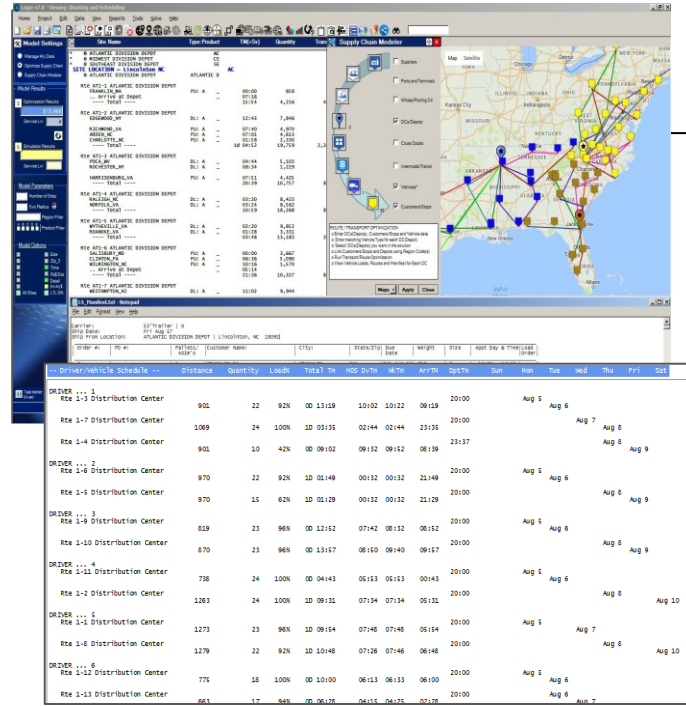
Model Settings
Manage My Data
Optimize Supply Chain
Supply Chain Modeler
Model Results
Model Parameters
Model Options

Site Name | Type Product | TW(+5v) | Quantity
ATLANTIC DIVISION DEPOT
MIDWEST DIVISION DEPOT
SOUTHEAST DIVISION DEPOT
SITE LOCATION - Lincolnton NC
ATLANTIC DIVISION DEPOT

Rte ATL-1 ATLANTIC DIVISION DEPOT
FRANKLIN_MA
---- Arrive at Depot
---- Total ----
Rte ATL-2 ATLANTIC DIVISION DEPOT
EDGEWOOD_MD
RICHMOND_VA
ARDEN_NC
CHARLOTTE_NC
---- Total ----
Rte ATL-3 ATLANTIC DIVISION DEPOT
POCA_WV
ROCHESTER_NY
HARRISONBURG_VA
---- Total ----
Rte ATL-4 ATLANTIC DIVISION DEPOT
RALEIGH_NC
NORFOLK_VA
---- Total ----
Rte ATL-5 ATLANTIC DIVISION DEPOT
WYTHEVILLE_VA
ROANOKE_VA
---- Total ----
Rte ATL-6 ATLANTIC DIVISION DEPOT
SALISBURY_NC
CLINTON_NC
WILMINGTON_NC
---- Arrive at Depot
---- Total ----
Rte ATL-7 ATLANTIC DIVISION DEPOT
WESTHAMPTON_NC

Supply Chain Modeler
Suppliers
Ports and Terminals
Whses/Pooling Ctr
DCs/Depots
Cross Docks
Intermodal Transit
Vehicles
Customers/Stops
Map | Apply | Close

Map Satellite

LS_Planlist.txt - Notepad
File Edit Format View Help
Carrier: | SS'Trailer | 0
Ship Date: | Fri Aug 17
Ship From Location: | ATLANTIC DIVISION DEPOT | Lincolnton, NC 28092
Order # | PO # | Pallets/Aisle's | Customer Name | City | State/Zip | Due Date | Weight | Size | Appt Day & Time | Load Order

| -- Driver/Vehicle Schedule -- | Distance | Quantity | LoadN | Total Tm | MOS DvTm | WkTm | ArrTM | DptTm | Sun | Mon | Tue | Wed | Thu | Fri | Sat |
|---|---|---|---|---|---|---|---|---|---|---|---|---|---|---|---|
| DRIVER ... 1 | | | | | | | | | | | | | | | |
| Rte 1-3 Distribution Center | 901 | 22 | 92% | 0D 13:19 | 10:02 | 10:22 | 09:19 | 20:00 | | Aug 5 | Aug 6 | | | | |
| Rte 1-7 Distribution Center | 1069 | 24 | 100% | 1D 03:35 | 02:44 | 02:44 | 23:35 | 20:00 | | | | Aug 7 | Aug 8 | | |
| Rte 1-4 Distribution Center | 901 | 10 | 42% | 0D 09:02 | 09:32 | 09:52 | 08:39 | 23:37 | | | | | Aug 8 | Aug 9 | |
| DRIVER ... 2 | | | | | | | | | | | | | | | |
| Rte 1-6 Distribution Center | 970 | 22 | 92% | 1D 01:49 | 00:32 | 00:32 | 21:49 | 20:00 | | Aug 5 | Aug 6 | | | | |
| Rte 1-5 Distribution Center | 970 | 15 | 62% | 1D 01:29 | 00:32 | 00:32 | 21:29 | 20:00 | | | | | Aug 8 | Aug 9 | |
| DRIVER ... 3 | | | | | | | | | | | | | | | |
| Rte 1-9 Distribution Center | 819 | 23 | 96% | 0D 12:52 | 07:42 | 08:32 | 08:52 | 20:00 | | Aug 5 | Aug 6 | | | | |
| Rte 1-10 Distribution Center | 870 | 23 | 96% | 0D 13:57 | 08:50 | 09:40 | 09:57 | 20:00 | | | | | Aug 8 | Aug 9 | |
| DRIVER ... 4 | | | | | | | | | | | | | | | |
| Rte 1-11 Distribution Center | 738 | 24 | 100% | 0D 04:43 | 06:53 | 06:53 | 00:43 | 20:00 | | Aug 5 | Aug 6 | | | | |
| Rte 1-2 Distribution Center | 1263 | 24 | 100% | 1D 09:31 | 07:34 | 07:34 | 05:31 | 20:00 | | | | | Aug 8 | | Aug 10 |
| DRIVER ... 5 | | | | | | | | | | | | | | | |
| Rte 1-1 Distribution Center | 1273 | 23 | 96% | 1D 09:54 | 07:48 | 07:48 | 05:54 | 20:00 | | Aug 5 | | Aug 7 | | | |
| Rte 1-8 Distribution Center | 1279 | 22 | 92% | 1D 10:48 | 07:26 | 07:46 | 06:48 | 20:00 | | | | | Aug 8 | | Aug 10 |
| DRIVER ... 6 | | | | | | | | | | | | | | | |
| Rte 1-12 Distribution Center | 775 | 18 | 100% | 0D 10:00 | 06:13 | 06:33 | 06:00 | 20:00 | | Aug 5 | Aug 6 | | | | |
| Rte 1-13 Distribution Center | 663 | 17 | 94% | 0D 06:28 | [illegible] | 06:25 | 02:28 | 20:00 | | | | | Aug 6 | | |